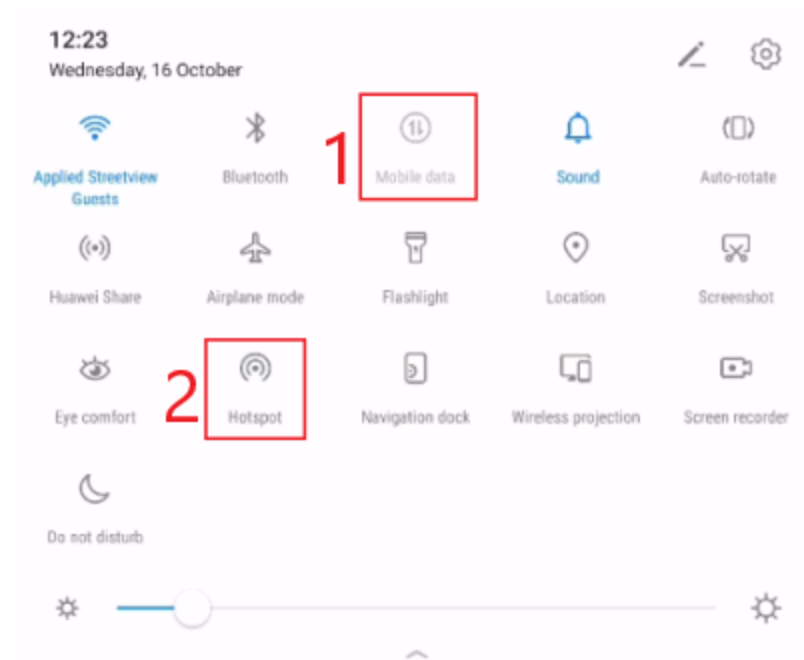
12:23
Wednesday, 16 October

Applied Streetview Guests
Bluetooth
1
Mobile data
Sound
Auto-rotate

Huawei Share
Airplane mode
Flashlight
Location
Screenshot

Eye comfort
2
Hotspot
Navigation dock
Wireless projection
Screen recorder

Do not disturb